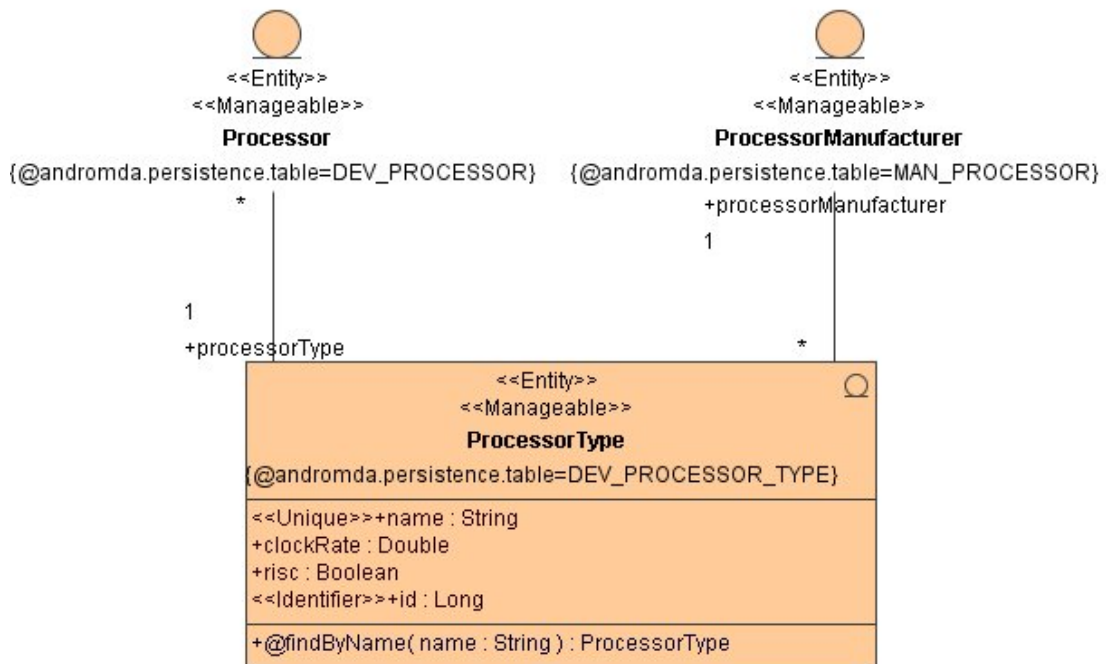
<<Entity>>
<<Manageable>>
**Processor**
{@andromda.persistence.table=DEV_PROCESSOR}

<<Entity>>
<<Manageable>>
**ProcessorManufacturer**
{@andromda.persistence.table=MAN_PROCESSOR}

*

+processorManufacturer
1

1
+processorType

*

<<Entity>>
<<Manageable>>
**ProcessorType**
{@andromda.persistence.table=DEV_PROCESSOR_TYPE}

<<Unique>>+name : String
+clockRate : Double
+risc : Boolean
<<Identifier>>+id : Long

+@findByName( name : String ) : ProcessorType